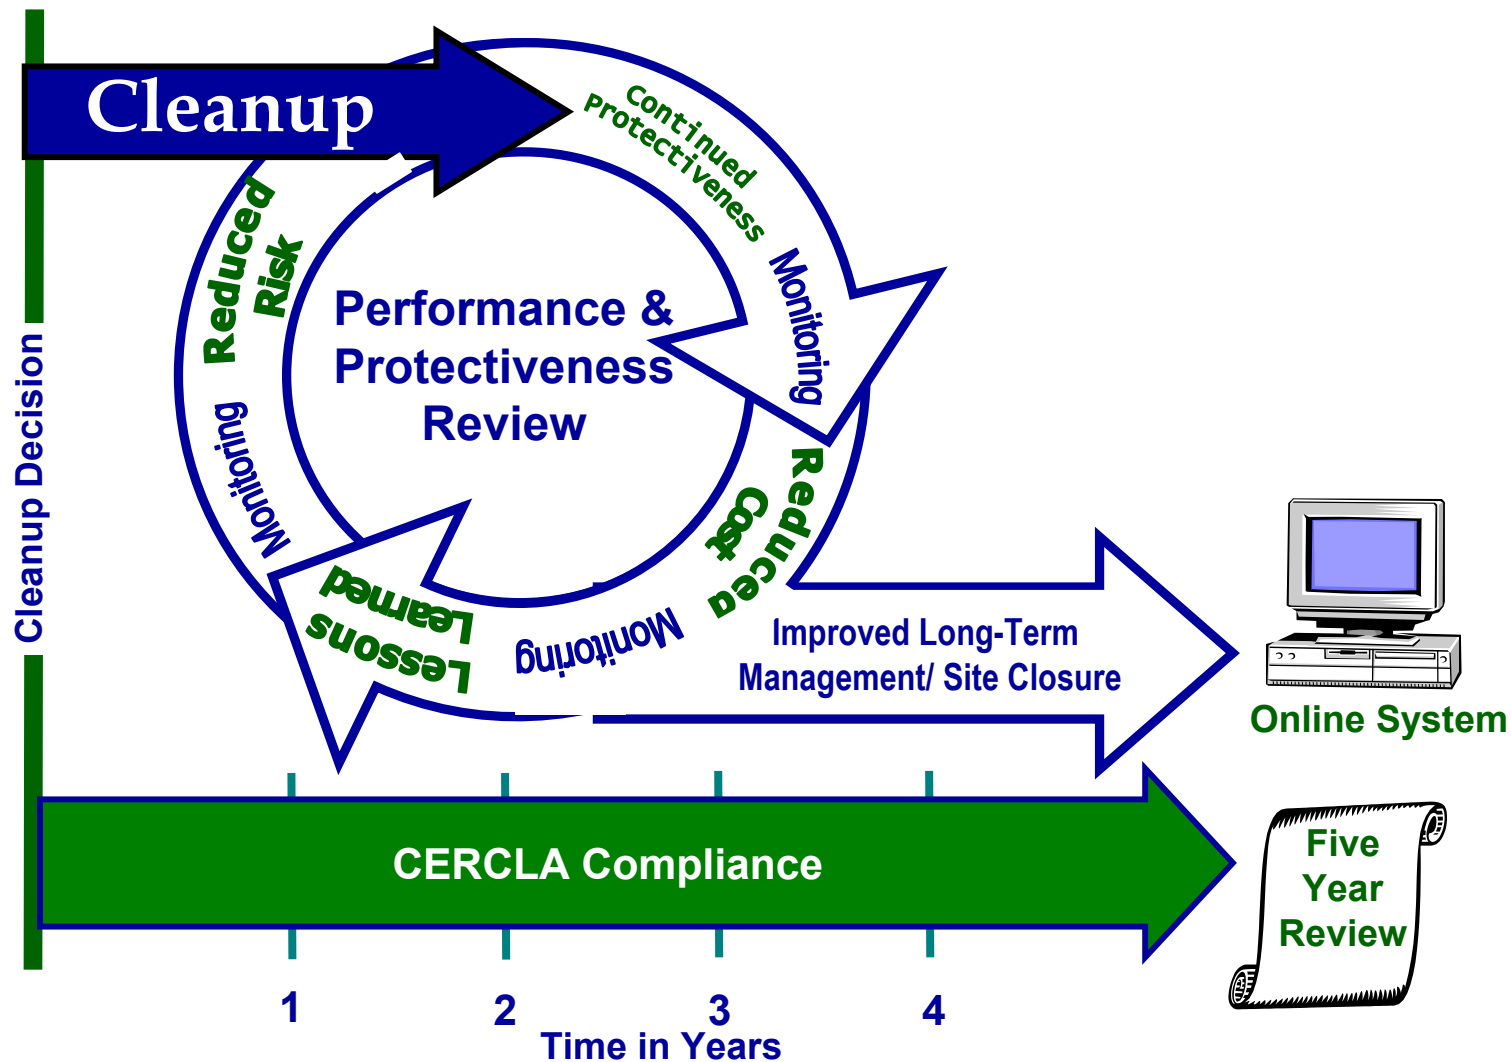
Cleanup Decision

Cleanup

Continued Protectiveness

Monitoring

Reduced Cost

Monitoring

Lessons Learned

Monitoring

Reduced Risk

Performance & Protectiveness Review

Improved Long-Term Management/ Site Closure

Online System

CERCLA Compliance

Five Year Review

1

2

3

4

Time in Years